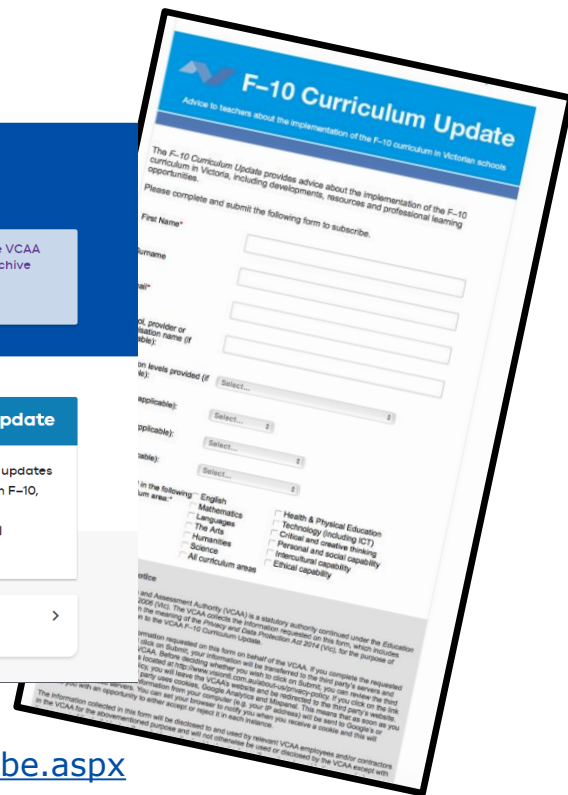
e VCAA
chive

pdate

updates
n F–10,

F–10 Curriculum Update

Advice to teachers about the implementation of the F–10 curriculum in Victorian schools

The F–10 Curriculum Update provides advice about the implementation of the F–10 curriculum in Victoria, including developments, resources and professional learning opportunities.

Please complete and submit the following form to subscribe.

First Name*

urname

ail*

ol, provider or isation name (if able):

on levels provided (if e):

Select...

applicable):

Select...

pplicable):

Select...

able):

Select...

in the following um area:*

English
Mathematics
Languages
The Arts
Humanities
Science
All curriculum areas

Health & Physical Education
Technology (including ICT)
Critical and creative thinking
Personal and social capability
Intercultural capability
Ethical capability

otice

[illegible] and Assessment Authority (VCAA) is a statutory authority continued under the Education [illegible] 2006 (Vic). The VCAA collects the information requested on this form, which includes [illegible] the meaning of the Privacy and Data Protection Act 2014 (Vic), for the purpose of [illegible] to the VCAA F–10 Curriculum Update.

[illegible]

The information collected in this form will be disclosed to and used by relevant VCAA employees and/or contractors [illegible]

be.aspx